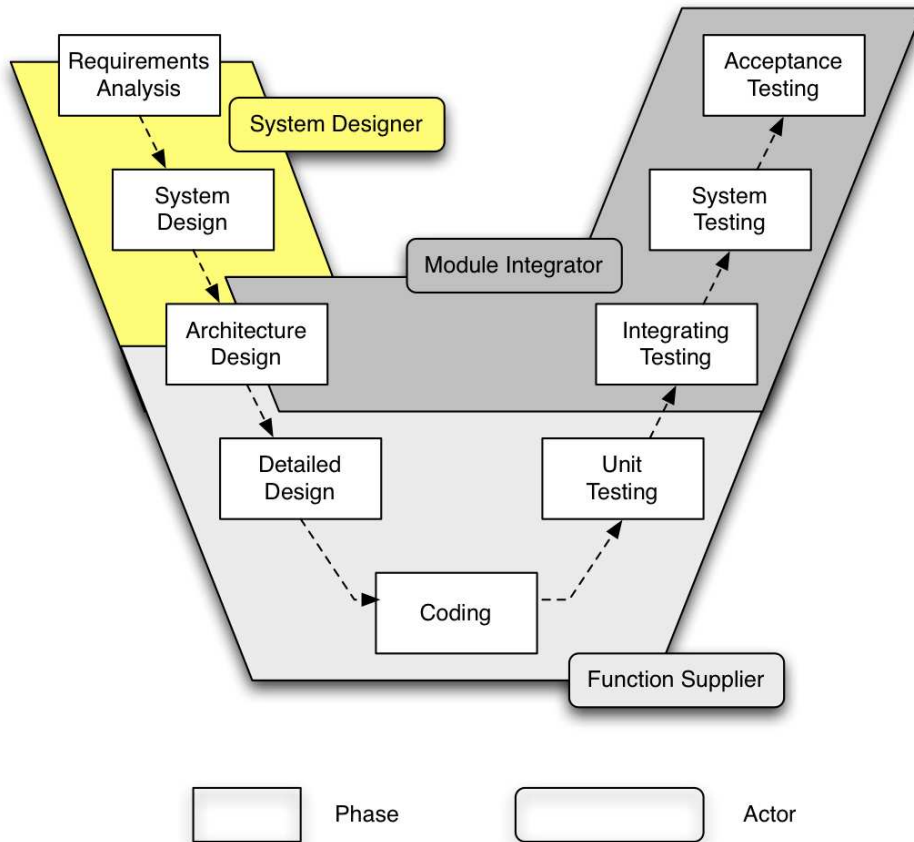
Requirements Analysis

System Designer

System Design

Architecture Design

Detailed Design

Coding

Acceptance Testing

System Testing

Module Integrator

Integrating Testing

Unit Testing

Function Supplier

Phase

Actor